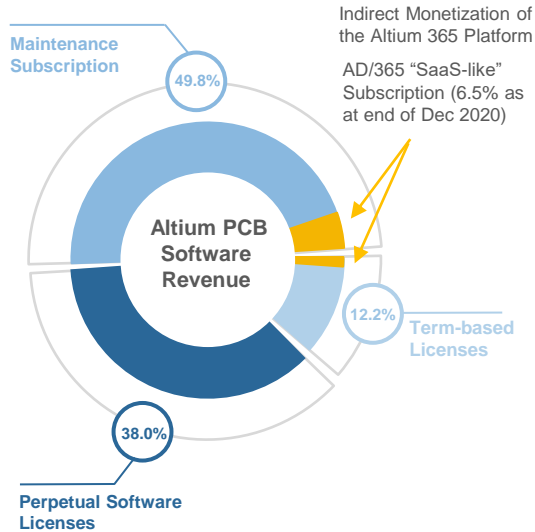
Maintenance Subscription

49.8%

Indirect Monetization of the Altium 365 Platform

AD/365 “SaaS-like” Subscription (6.5% as at end of Dec 2020)

Altium PCB Software Revenue

12.2%

Term-based Licenses

38.0%

Perpetual Software Licenses